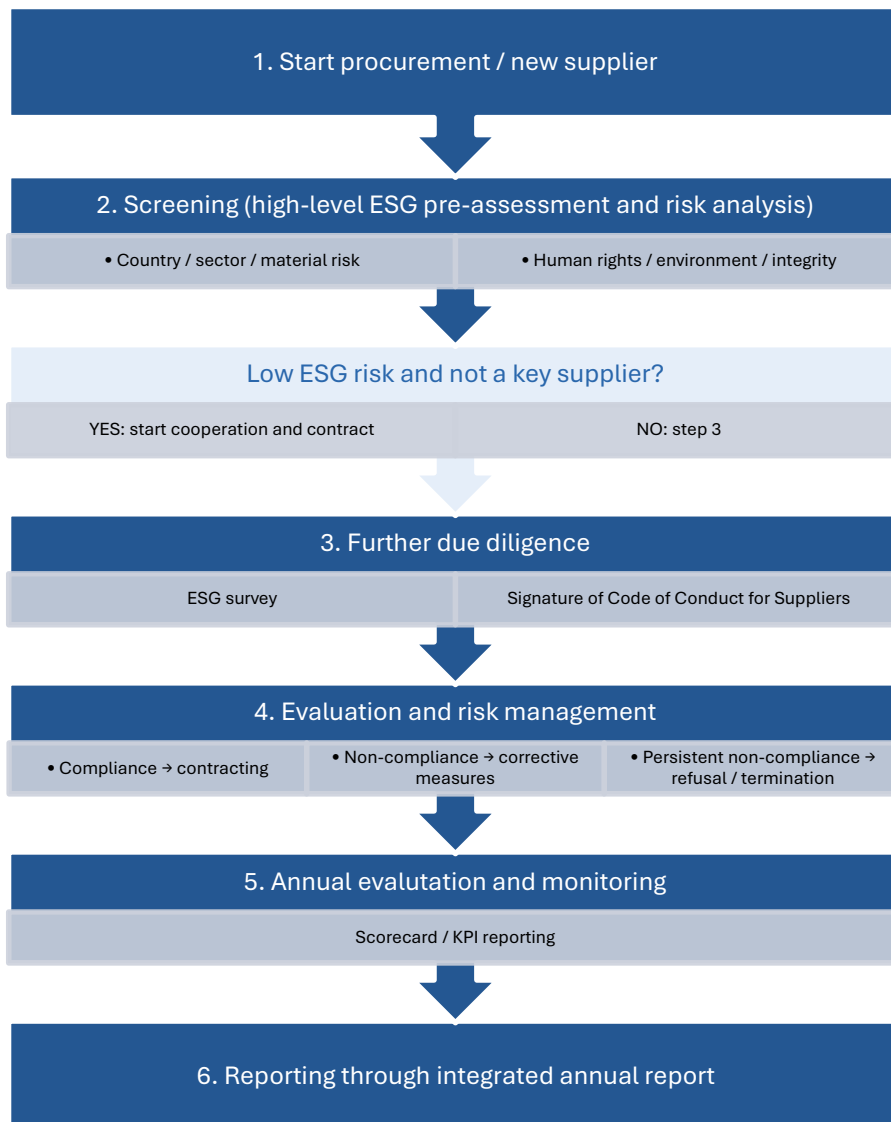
1. Start procurement / new supplier

2. Screening (high-level ESG pre-assessment and risk analysis)

• Country / sector / material risk

• Human rights / environment / integrity

Low ESG risk and not a key supplier?

YES: start cooperation and contract

NO: step 3

3. Further due diligence

ESG survey

Signature of Code of Conduct for Suppliers

4. Evaluation and risk management

• Compliance → contracting

• Non-compliance → corrective measures

• Persistent non-compliance → refusal / termination

5. Annual evalutation and monitoring

Scorecard / KPI reporting

6. Reporting through integrated annual report